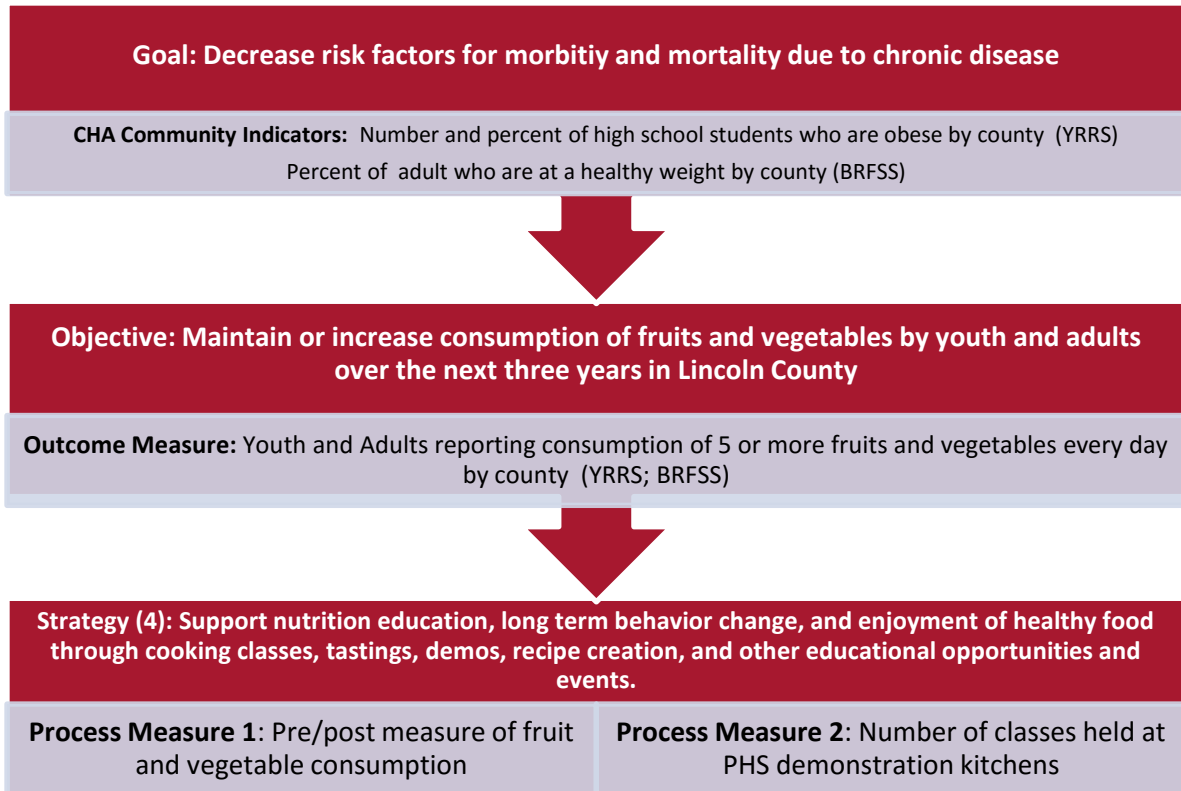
Goal: Decrease risk factors for morbitiy and mortality due to chronic disease

CHA Community Indicators: Number and percent of high school students who are obese by county (YRRS)
Percent of adult who are at a healthy weight by county (BRFSS)

Objective: Maintain or increase consumption of fruits and vegetables by youth and adults over the next three years in Lincoln County

Outcome Measure: Youth and Adults reporting consumption of 5 or more fruits and vegetables every day by county (YRRS; BRFSS)

Strategy (4): Support nutrition education, long term behavior change, and enjoyment of healthy food through cooking classes, tastings, demos, recipe creation, and other educational opportunities and events.

Process Measure 1: Pre/post measure of fruit and vegetable consumption

Process Measure 2: Number of classes held at PHS demonstration kitchens